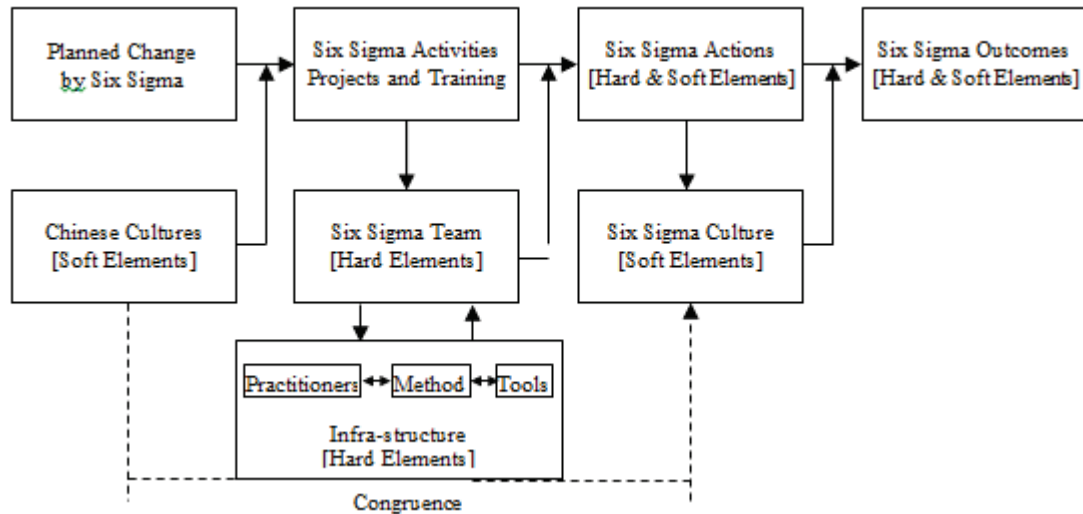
Planned Change by Six Sigma

Six Sigma Activities Projects and Training

Six Sigma Actions [Hard & Soft Elements]

Six Sigma Outcomes [Hard & Soft Elements]

Chinese Cultures [Soft Elements]

Six Sigma Team [Hard Elements]

Six Sigma Culture [Soft Elements]

Practitioners

Method

Tools

Infra-structure [Hard Elements]

Congruence